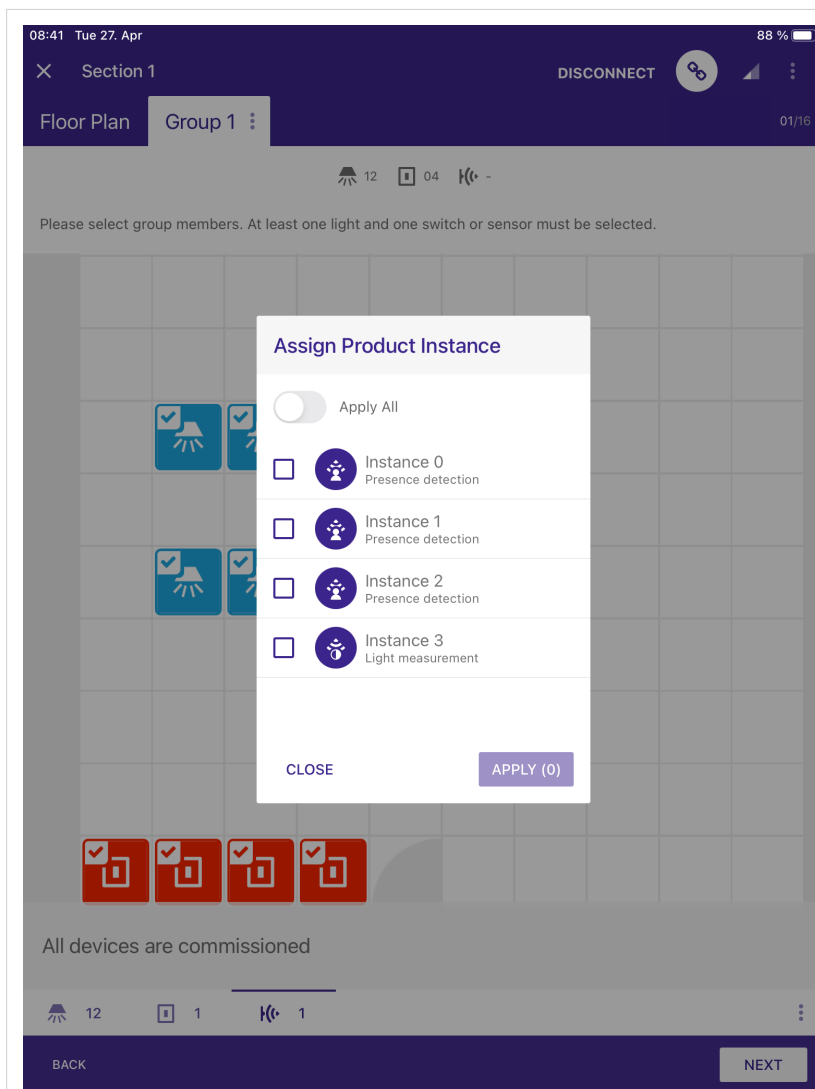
08:41 Tue 27. Apr
88 %

Section 1
DISCONNECT

Floor Plan
Group 1
01/16

12 04 -

Please select group members. At least one light and one switch or sensor must be selected.

Assign Product Instance

Apply All

Instance 0
Presence detection

Instance 1
Presence detection

Instance 2
Presence detection

Instance 3
Light measurement

CLOSE
APPLY (0)

All devices are commissioned

12 1 1

BACK
NEXT